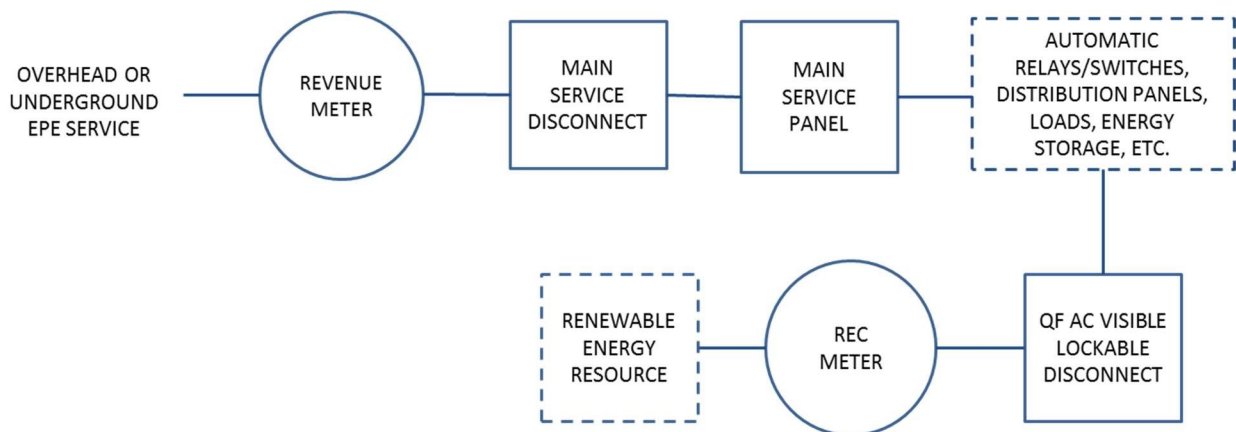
OVERHEAD OR UNDERGROUND EPE SERVICE

REVENUE METER

MAIN SERVICE DISCONNECT

MAIN SERVICE PANEL

AUTOMATIC RELAYS/SWITCHES, DISTRIBUTION PANELS, LOADS, ENERGY STORAGE, ETC.

QF AC VISIBLE LOCKABLE DISCONNECT

REC METER

RENEWABLE ENERGY RESOURCE